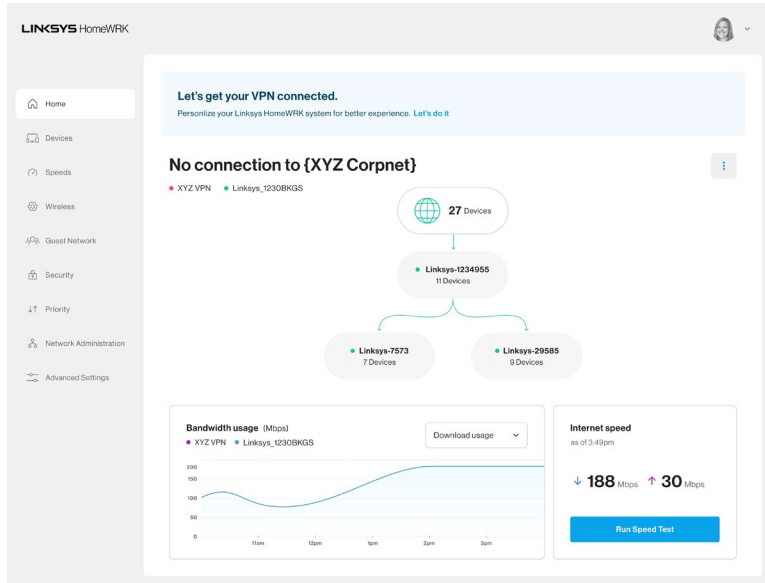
LINKSYS HomeWRK

Home
Devices
Speeds
Wireless
Guest Network
Security
Priority
Network Administration
Advanced Settings

Let's get your VPN connected.
Personlize your Linksys HomeWRK system for better experience. Let's do it

No connection to {XYZ Corpnet}
XYZ VPN Linksys_1230BKGS

27 Devices

Linksys-1234955
11 Devices

Linksys-7573
7 Devices

Linksys-29585
9 Devices

Bandwidth usage (Mbps)
XYZ VPN Linksys_1230BKGS
Download usage

200
150
100
50
0
11am 12pm 1pm 2pm 3pm

Internet speed
as of 3:49pm

188 Mbps 30 Mbps

Run Speed Test